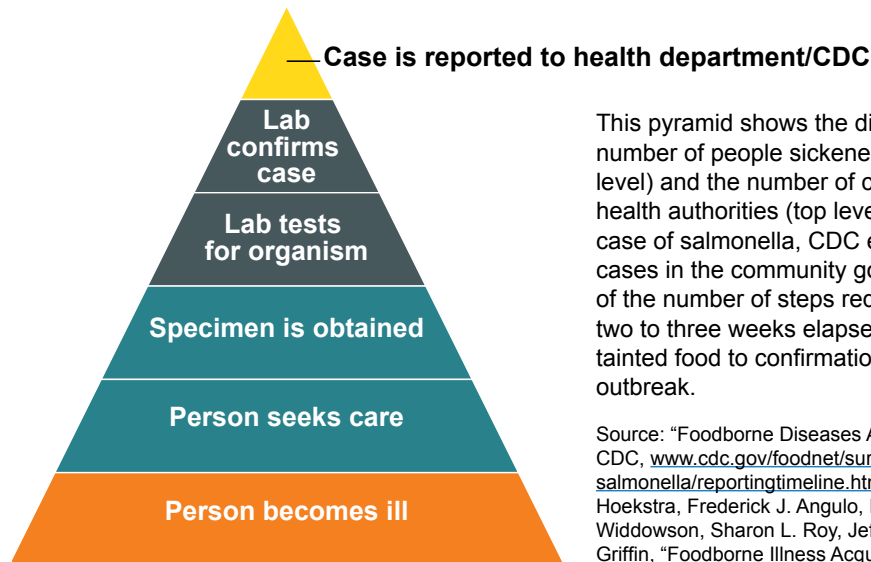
Case is reported to health department/CDC

Lab confirms case

Lab tests for organism

Specimen is obtained

Person seeks care

Person becomes ill

This pyramid shows the di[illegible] number of people sickene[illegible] level) and the number of c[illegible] health authorities (top leve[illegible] case of salmonella, CDC e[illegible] cases in the community go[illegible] of the number of steps req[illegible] two to three weeks elapse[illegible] tainted food to confirmatio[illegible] outbreak.

Source: “Foodborne Diseases A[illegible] CDC, www.cdc.gov/foodnet/sur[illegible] salmonella/reportingtimeline.htm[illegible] Hoekstra, Frederick J. Angulo, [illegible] Widdowson, Sharon L. Roy, Je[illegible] Griffin, “Foodborne Illness Acqu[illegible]